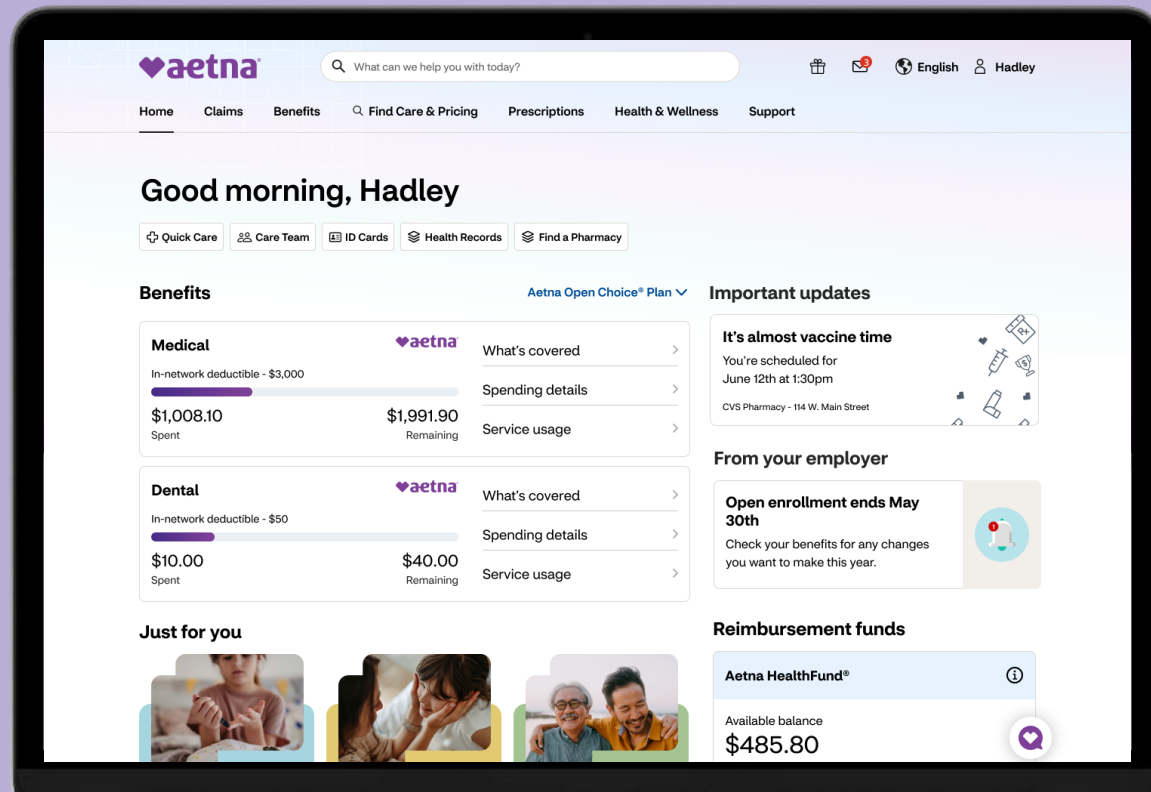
aetna

What can we help you with today?

3

English

Hadley

Home Claims Benefits Find Care & Pricing Prescriptions Health & Wellness Support

Good morning, Hadley

Quick Care Care Team ID Cards Health Records Find a Pharmacy

Benefits

Aetna Open Choice® Plan

Medical

aetna

In-network deductible - $3,000

$1,008.10
Spent

$1,991.90
Remaining

What's covered

Spending details

Service usage

Dental

aetna

In-network deductible - $50

$10.00
Spent

$40.00
Remaining

What's covered

Spending details

Service usage

Just for you

Important updates

It's almost vaccine time

You're scheduled for June 12th at 1:30pm

CVS Pharmacy - 114 W. Main Street

From your employer

Open enrollment ends May 30th

Check your benefits for any changes you want to make this year.

Reimbursement funds

Aetna HealthFund®

Available balance

$485.80